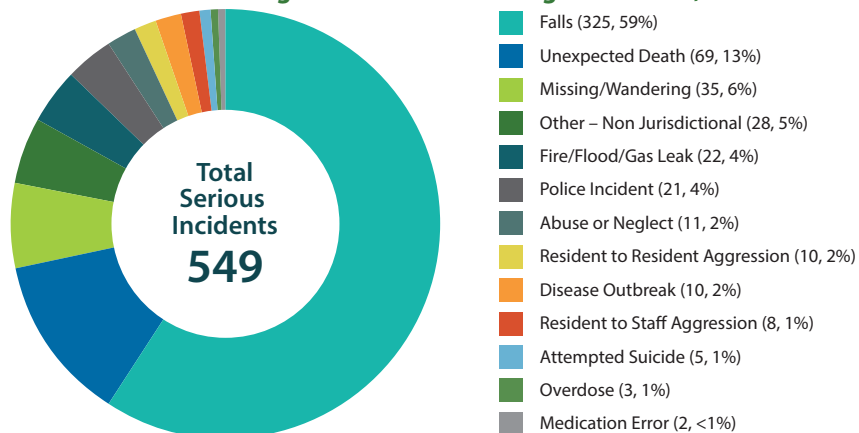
Total Serious Incidents
549

Falls (325, 59%)
Unexpected Death (69, 13%)
Missing/Wandering (35, 6%)
Other – Non Jurisdictional (28, 5%)
Fire/Flood/Gas Leak (22, 4%)
Police Incident (21, 4%)
Abuse or Neglect (11, 2%)
Resident to Resident Aggression (10, 2%)
Disease Outbreak (10, 2%)
Resident to Staff Aggression (8, 1%)
Attempted Suicide (5, 1%)
Overdose (3, 1%)
Medication Error (2, <1%)